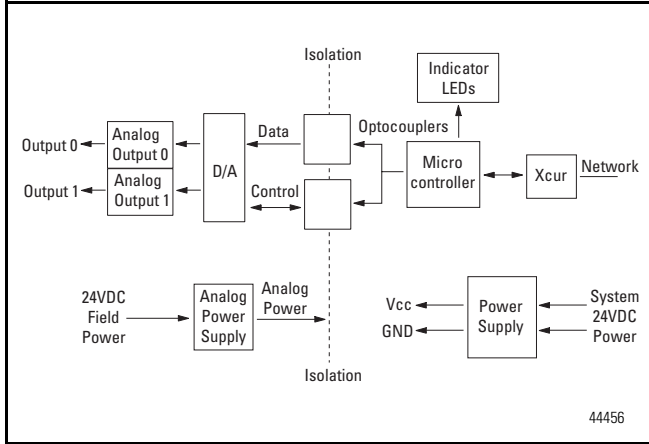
Isolation

Indicator LEDs

Optocouplers

Data

Output 0

Analog Output 0

D/A

Micro controller

Xcur

Network

Output 1

Analog Output 1

Control

24VDC Field Power

Analog Power Supply

Analog Power

Vcc

GND

Power Supply

System 24VDC Power

Isolation

44456